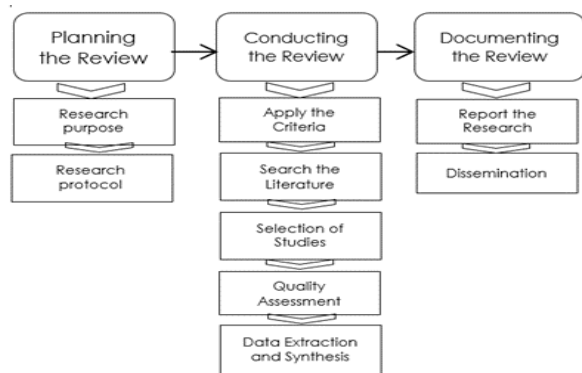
Planning the Review

Research purpose

Research protocol

Conducting the Review

Apply the Criteria

Search the Literature

Selection of Studies

Quality Assessment

Data Extraction and Synthesis

Documenting the Review

Report the Research

Dissemination